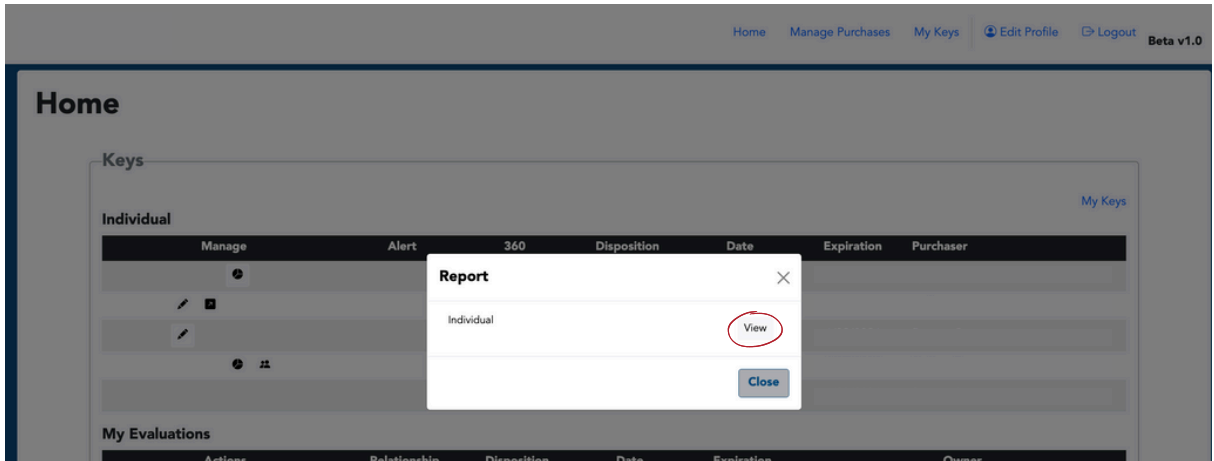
Home Manage Purchases My Keys Edit Profile Logout Beta v1.0

Home

Keys

My Keys

Individual

| Manage | Alert | 360 | Disposition | Date | Expiration | Purchaser |
|---|---|---|---|---|---|---|

Report

Individual View

Close

My Evaluations

| Actions | Relationship | Disposition | Date | Expiration | Owner |
|---|---|---|---|---|---|